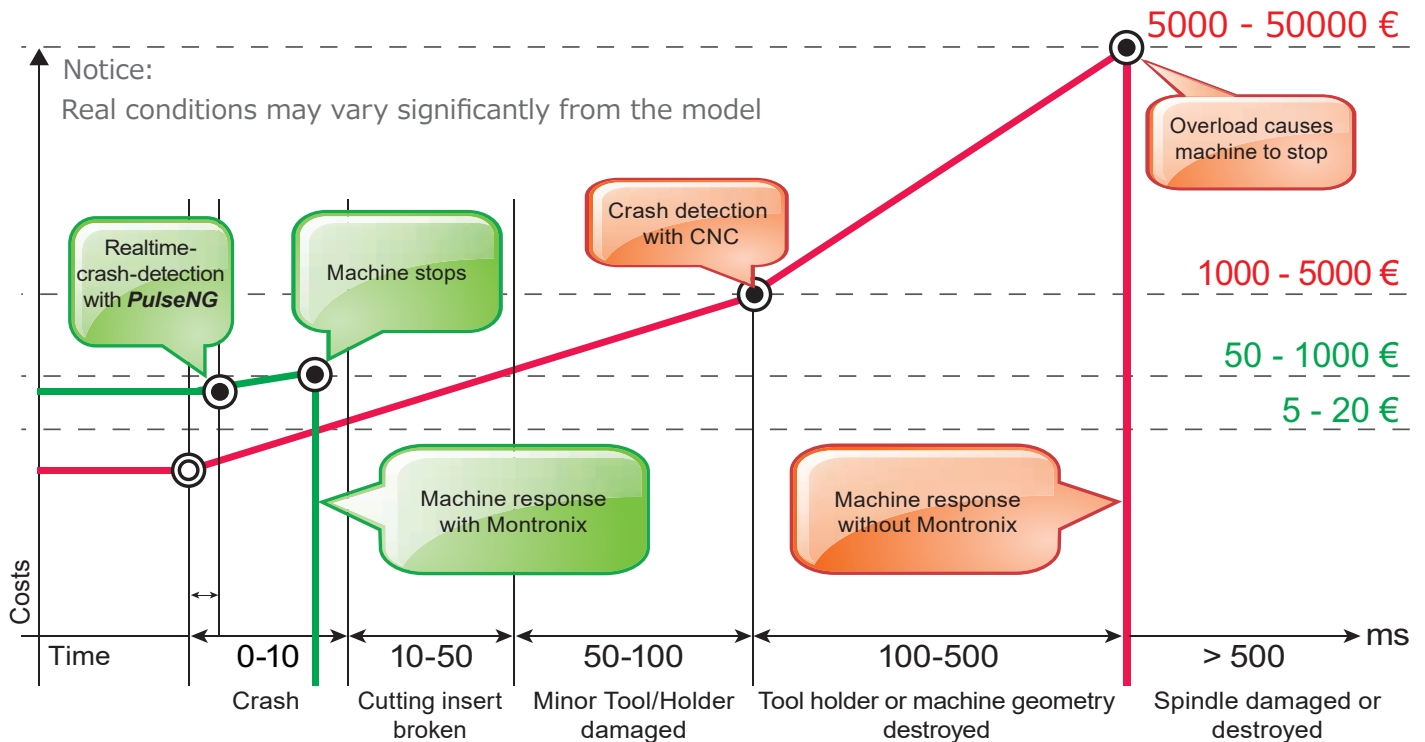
Notice:
Real conditions may vary significantly from the model

5000 - 50000 €

Overload causes machine to stop

Crash detection with CNC

Realtime-crash-detection with ***PulseNG***

Machine stops

1000 - 5000 €

50 - 1000 €

5 - 20 €

Machine response with Montronix

Machine response without Montronix

Costs

Time

0-10

10-50

50-100

100-500

> 500

ms

Crash

Cutting insert broken

Minor Tool/Holder damaged

Tool holder or machine geometry destroyed

Spindle damaged or destroyed